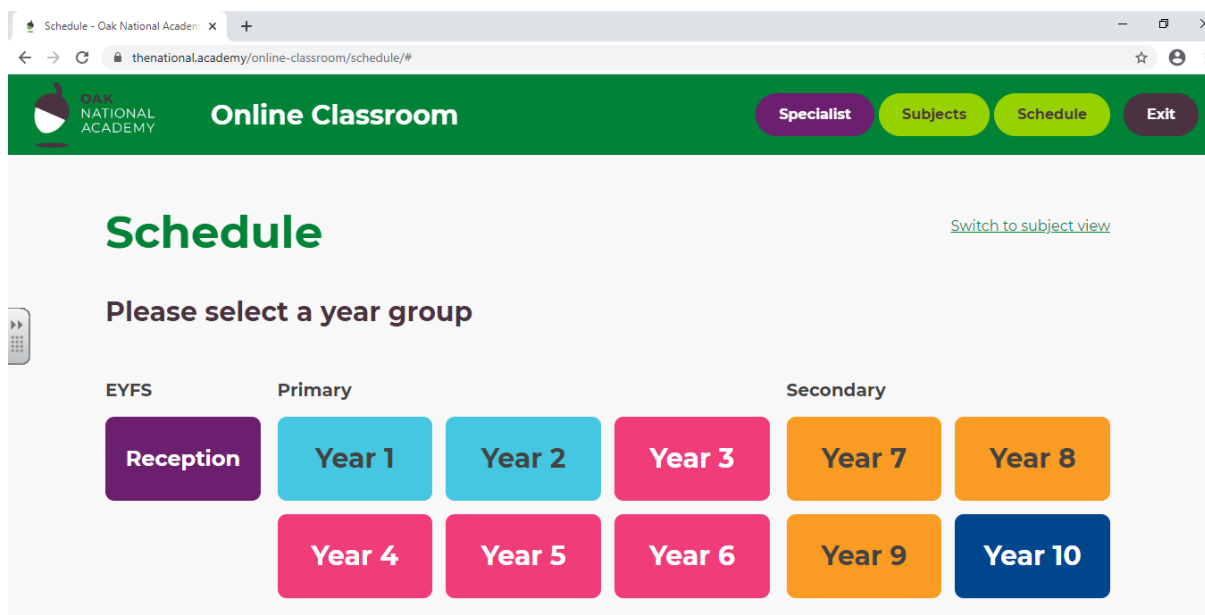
Schedule - Oak National Academ ×
+
thenational.academy/online-classroom/schedule/#

OAK NATIONAL ACADEMY
Online Classroom
Specialist
Subjects
Schedule
Exit

Schedule
Switch to subject view

Please select a year group

EYFS
Primary
Secondary

Reception
Year 1
Year 2
Year 3
Year 7
Year 8
Year 4
Year 5
Year 6
Year 9
Year 10